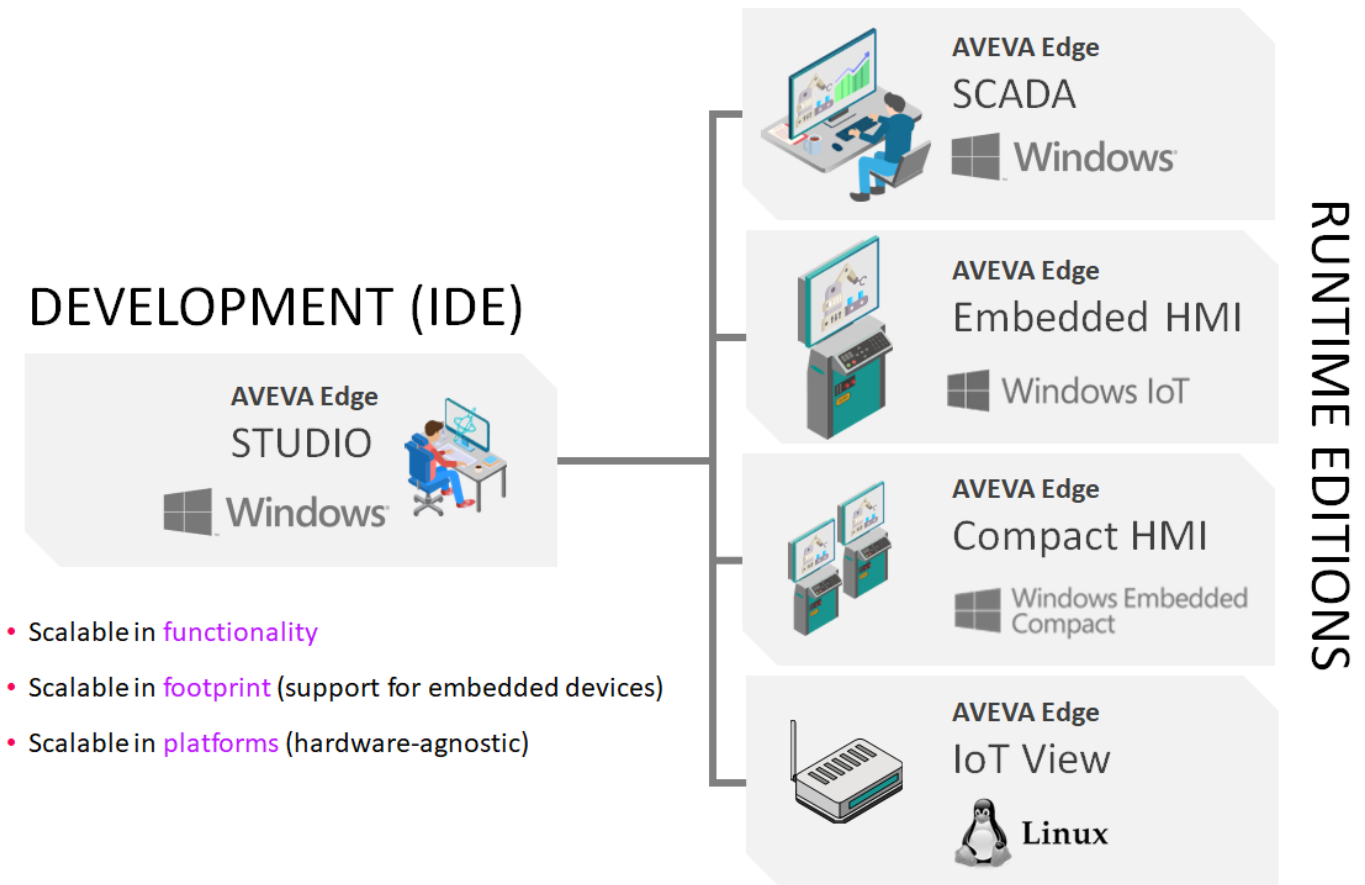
DEVELOPMENT (IDE)

AVEVA Edge
STUDIO
Windows

• Scalable in functionality
• Scalable in footprint (support for embedded devices)
• Scalable in platforms (hardware-agnostic)

AVEVA Edge
SCADA
Windows

AVEVA Edge
Embedded HMI
Windows IoT

AVEVA Edge
Compact HMI
Windows Embedded Compact

AVEVA Edge
IoT View
Linux

RUNTIME EDITIONS